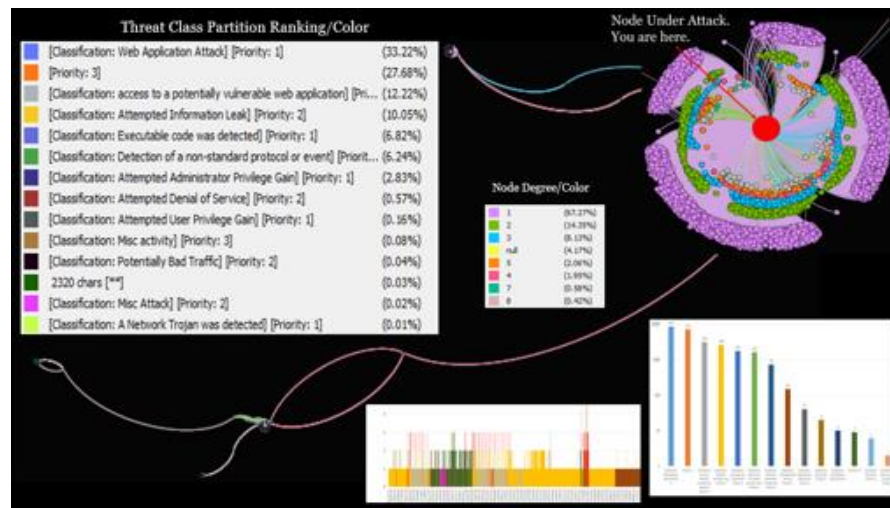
Threat Class Partition Ranking/Color

| | | |
|---|---|---|
| | [Classification: Web Application Attack] [Priority: 1] | (33.22%) |
| | [Priority: 3] | (27.68%) |
| | [Classification: access to a potentially vulnerable web application] [Pri... | (12.22%) |
| | [Classification: Attempted Information Leak] [Priority: 2] | (10.05%) |
| | [Classification: Executable code was detected] [Priority: 1] | (6.82%) |
| | [Classification: Detection of a non-standard protocol or event] [Priorit... | (6.24%) |
| | [Classification: Attempted Administrator Privilege Gain] [Priority: 1] | (2.83%) |
| | [Classification: Attempted Denial of Service] [Priority: 2] | (0.57%) |
| | [Classification: Attempted User Privilege Gain] [Priority: 1] | (0.16%) |
| | [Classification: Misc activity] [Priority: 3] | (0.08%) |
| | [Classification: Potentially Bad Traffic] [Priority: 2] | (0.04%) |
| | 2320 chars [**] | (0.03%) |
| | [Classification: Misc Attack] [Priority: 2] | (0.02%) |
| | [Classification: A Network Trojan was detected] [Priority: 1] | (0.01%) |

Node Under Attack.
You are here.

Node Degree/Color

| | | |
|---|---|---|
| | 1 | (67.27%) |
| | 2 | (14.35%) |
| | 3 | (8.13%) |
| | null | (4.17%) |
| | 5 | (2.06%) |
| | 4 | (1.95%) |
| | 7 | (0.58%) |
| | 8 | (0.42%) |